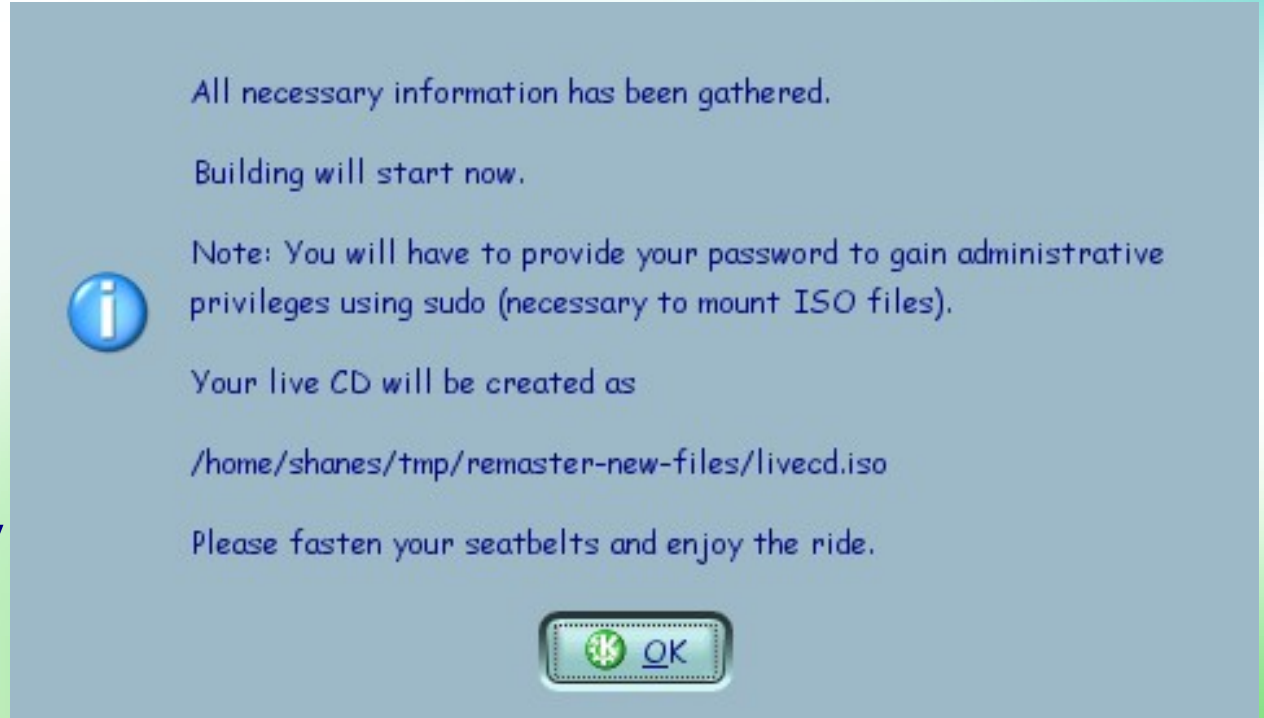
All necessary information has been gathered.

Building will start now.

Note: You will have to provide your password to gain administrative privileges using sudo (necessary to mount ISO files).

Your live CD will be created as

/home/shanes/tmp/remaster-new-files/livecd.iso

Please fasten your seatbelts and enjoy the ride.

OK